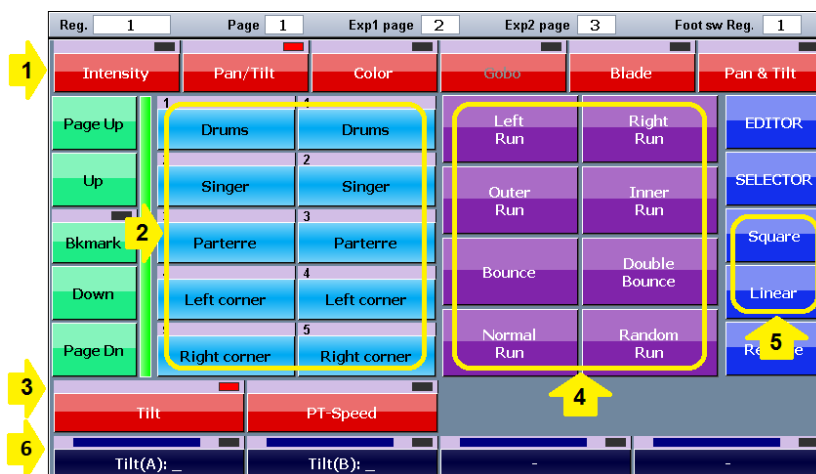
Reg. 1 Page 1 Exp1 page 2 Exp2 page 3 Foot sw Reg. 1

1

Intensity | Pan/Tilt | Color | Gobo | Blade | Pan & Tilt

Page Up

Up

Bkmark

Down

Page Dn

2

1 Drums | 1 Drums
2 Singer | 2 Singer
3 Parterre | 3 Parterre
4 Left corner | 4 Left corner
5 Right corner | 5 Right corner

Left Run | Right Run
Outer Run | Inner Run
Bounce | Double Bounce
Normal Run | Random Run

EDITOR

SELECTOR

Square

Linear

5

Re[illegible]e

3

Tilt | PT-Speed

4

6

Tilt(A): _ | Tilt(B): _ | - | -